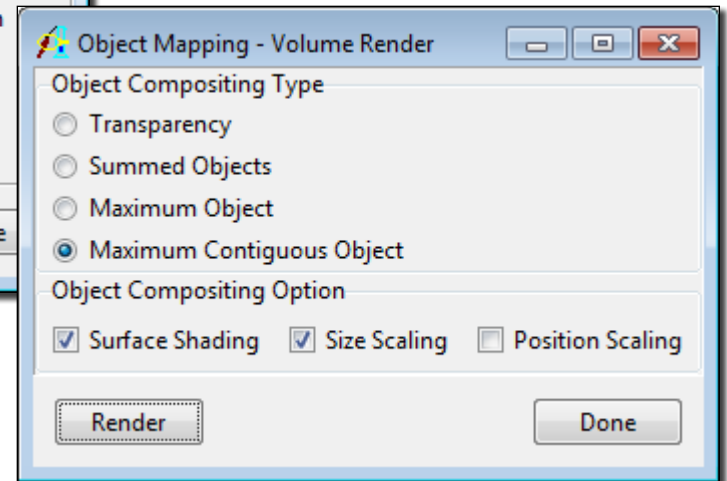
Object Mapping - Volume Render

Object Compositing Type

Transparency

Summed Objects

Maximum Object

Maximum Contiguous Object

Object Compositing Option

Surface Shading

Size Scaling

Position Scaling

Render

Done